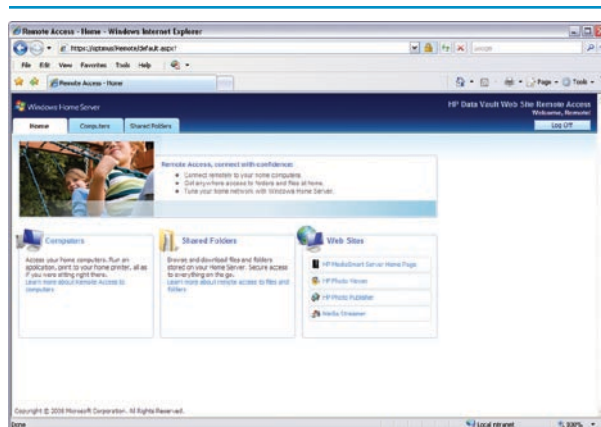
Remote Access - Home - Windows Internet Explorer

https://lptanus/Remote/default.aspx?

Google

File Edit View Favorites Tools Help

Remote Access - Home

Page Tools

Windows Home Server

HP Data Vault Web Site Remote Access

Welcome, Remote!

Home Computers Shared Folders

Log Off

Remote Access, connect with confidence

Connect remotely to your home computers.

Get anywhere access to folders and files at home.

Tune your home network with Windows Home Server.

Computers

Access your home computers. Run an application, print to your home printer, all as if you were sitting right there.

Learn more about Remote Access to computers

Shared Folders

Browse and download files and folders stored on your Home Server. Secure access to everything on the go.

Learn more about remote access to files and folders

Web Sites

HP MediaSmart Server Home Page

HP Photo Viewer

HP Photo Publisher

Media Streamer

Copyright © 2008 Microsoft Corporation. All Rights Reserved.

Done

Local intranet

100%